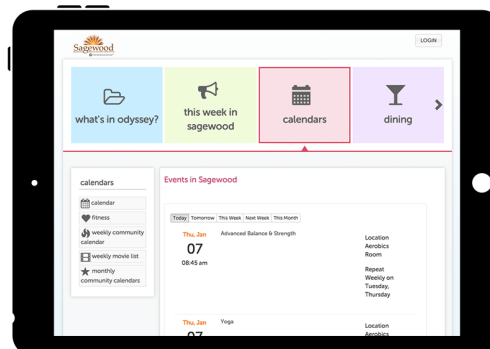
Sagewood

LOGIN

what's in odyssey?

this week in sagewood

calendars

dining

calendars

calendar

fitness

weekly community calendar

weekly movie list

monthly community calendars

Events in Sagewood

Today Tomorrow This Week Next Week This Month

Thu, Jan
07
08:45 am

Advanced Balance & Strength

Location
Aerobics Room

Repeat
Weekly on Tuesday, Thursday

Thu, Jan
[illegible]

Yoga

Location
Aerobics